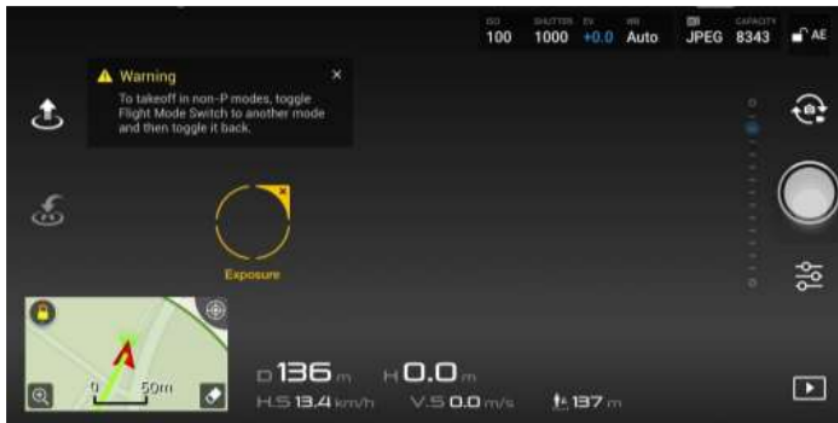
ISO 100 SHUTTER 1000 EV +0.0 WB Auto JPEG CAPACITY 8343 AE

Warning
To takeoff in non-P modes, toggle Flight Mode Switch to another mode and then toggle it back.

Exposure

0 50m

D 136 m H 0.0 m
H.S 13.4 km/h V.S 0.0 m/s 137 m